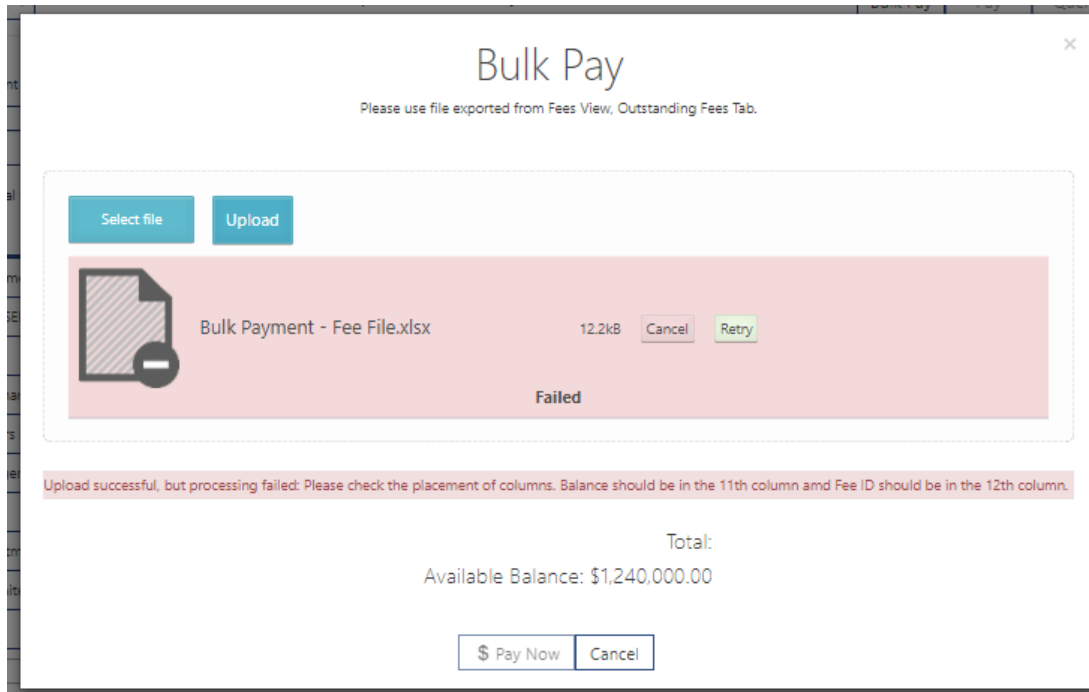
Bulk Pay

Please use file exported from Fees View, Outstanding Fees Tab.

×

Select file

Upload

Bulk Payment - Fee File.xlsx

12.2kB

Cancel

Retry

Failed

Upload successful, but processing failed: Please check the placement of columns. Balance should be in the 11th column amd Fee ID should be in the 12th column.

Total:

Available Balance: $1,240,000.00

$ Pay Now

Cancel